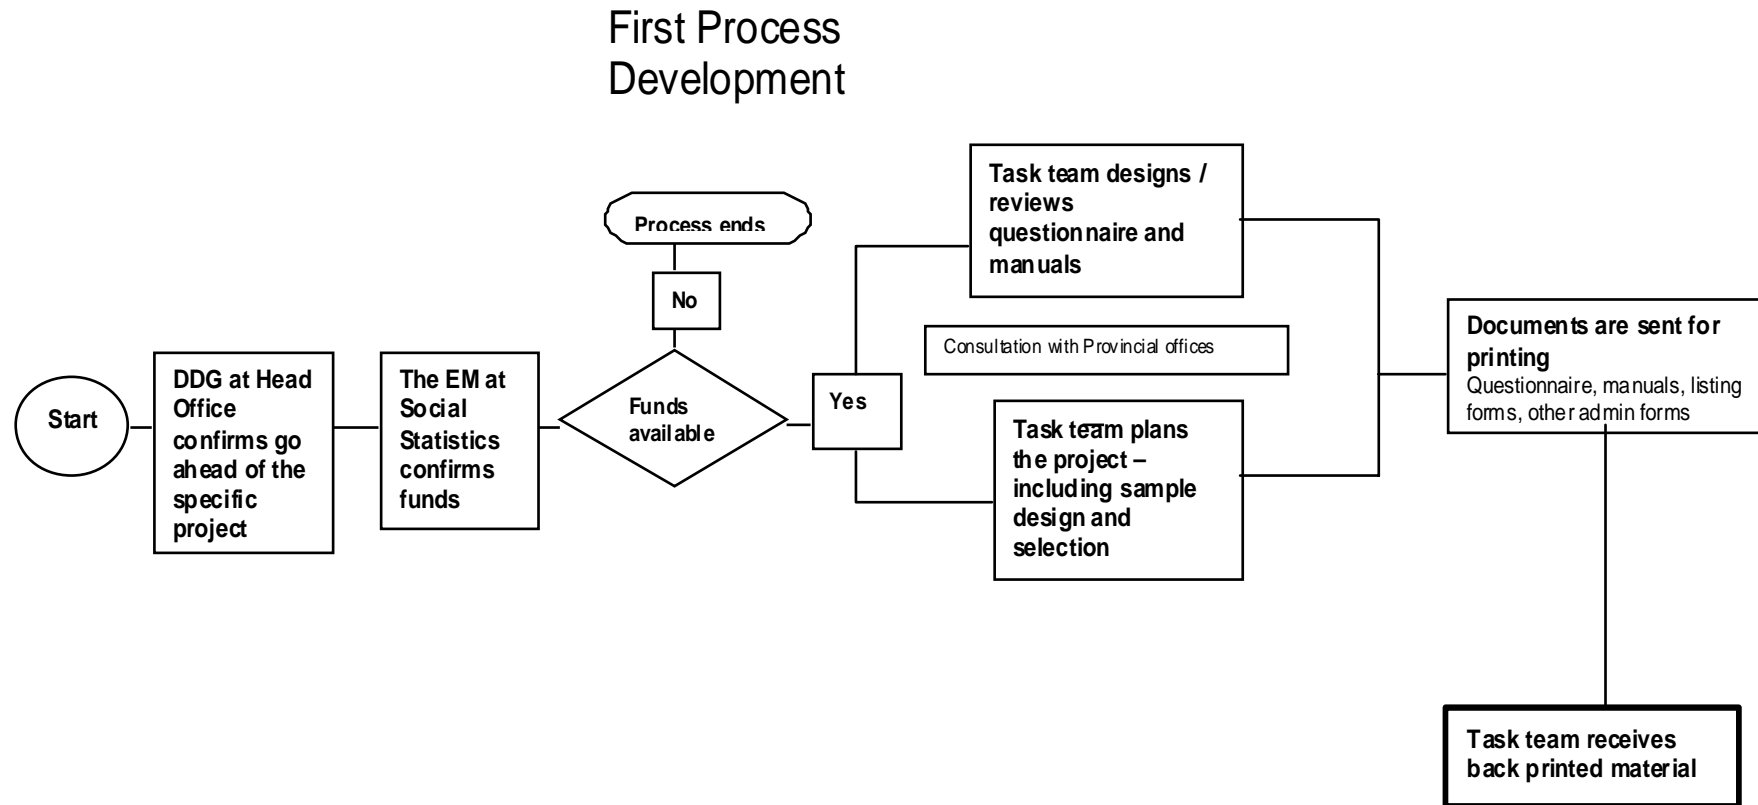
First Process Development

Start

DDG at Head Office confirms go ahead of the specific project

The EM at Social Statistics confirms funds

Funds available

Process ends

No

Yes

Task team designs / reviews questionnaire and manuals

Consultation with Provincial offices

Task team plans the project – including sample design and selection

Documents are sent for printing
Questionnaire, manuals, listing forms, other admin forms

Task team receives back printed material